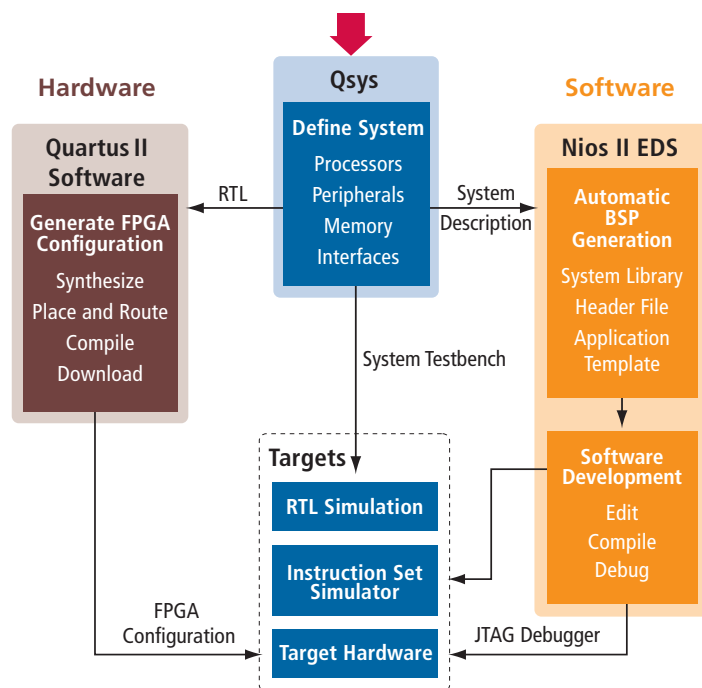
Hardware

Qsys

Software

Quartus II Software

Generate FPGA Configuration

Synthesize
Place and Route
Compile
Download

RTL

Define System

Processors
Peripherals
Memory
Interfaces

System Description

Nios II EDS

Automatic BSP Generation

System Library
Header File
Application Template

System Testbench

Targets

RTL Simulation

Instruction Set Simulator

Target Hardware

Software Development

Edit
Compile
Debug

FPGA Configuration

JTAG Debugger